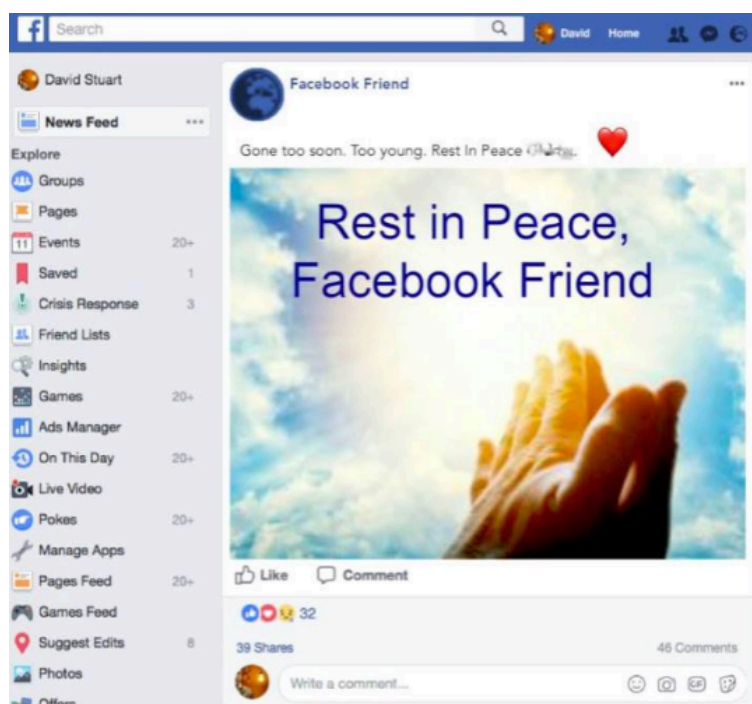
Search

David Home

David Stuart

News Feed ···

Explore

Groups

Pages

Events 20+

Saved 1

Crisis Response 3

Friend Lists

Insights

Games 20+

Ads Manager

On This Day 20+

Live Video

Pokes 20+

Manage Apps

Pages Feed 20+

Games Feed

Suggest Edits 8

Photos

Offers

Facebook Friend ···

Gone too soon. Too young. Rest In Peace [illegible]. ❤️

Rest in Peace, Facebook Friend

Like Comment

32

39 Shares 46 Comments

Write a comment...